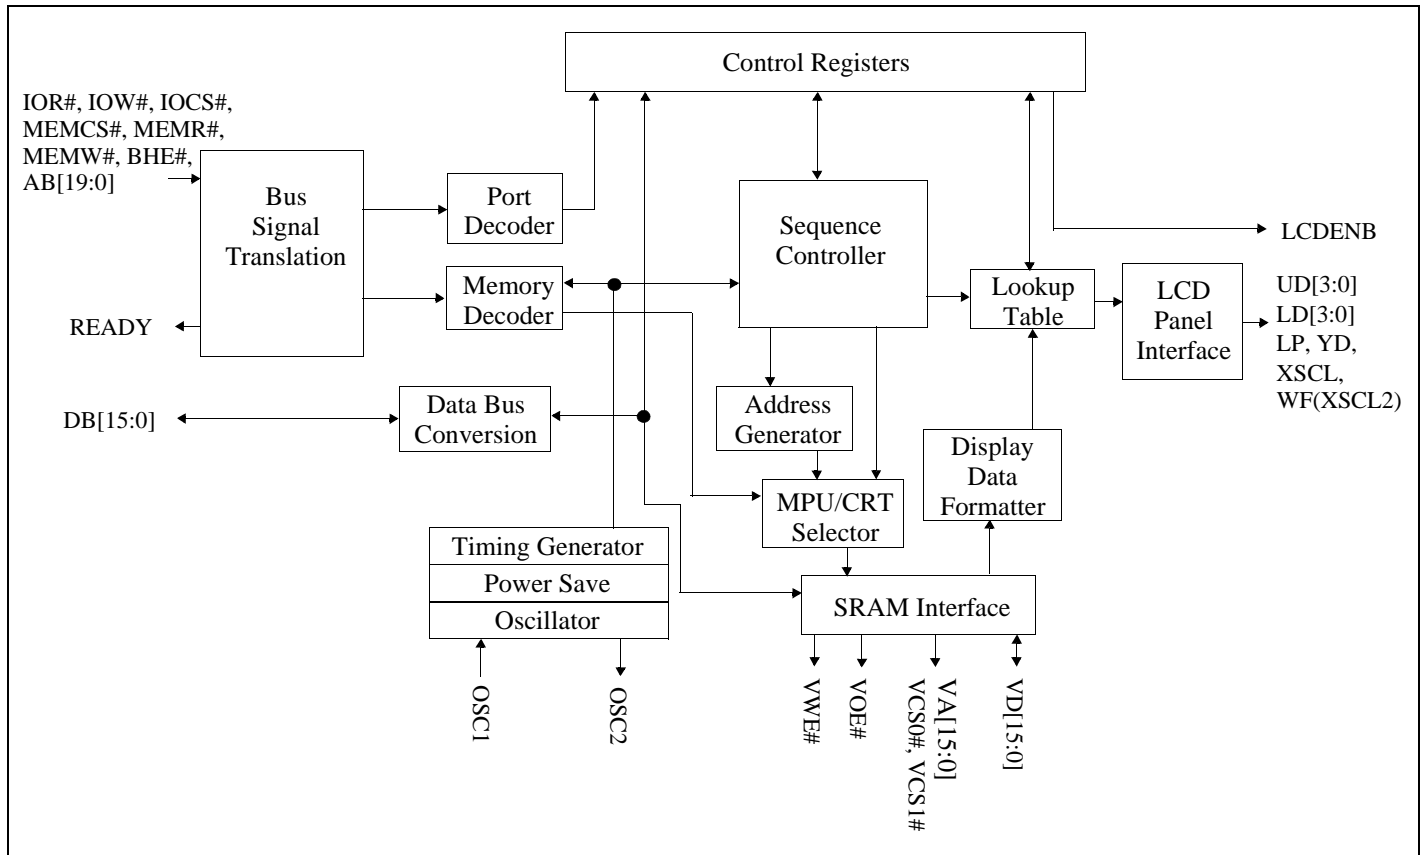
Control Registers

IOR#, IOW#, IOCS#, MEMCS#, MEMR#, MEMW#, BHE#, AB[19:0]

Bus Signal Translation

Port Decoder

Sequence Controller

LCDENB

READY

Memory Decoder

Lookup Table

LCD Panel Interface

UD[3:0]
LD[3:0]
LP, YD,
XSCL,
WF(XSCL2)

DB[15:0]

Data Bus Conversion

Address Generator

Display Data Formatter

MPU/CRT Selector

Timing Generator

Power Save

Oscillator

SRAM Interface

OSC1

OSC2

VWE#

VOE#

VCS0#, VCS1#

VA[15:0]

VD[15:0]